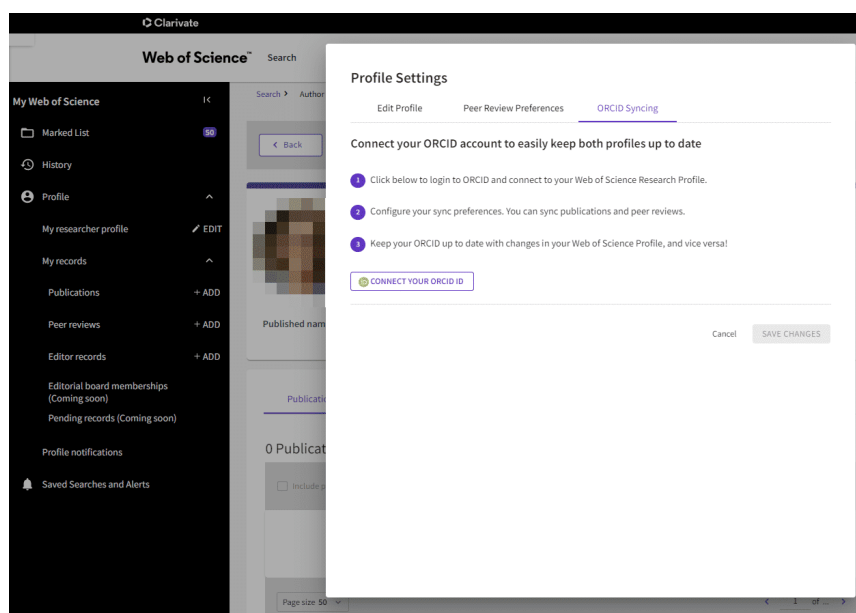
Clarivate

Web of Science™ Search

My Web of Science

Marked List 50

History

Profile

My researcher profile EDIT

My records

Publications + ADD

Peer reviews + ADD

Editor records + ADD

Editorial board memberships (Coming soon)

Pending records (Coming soon)

Profile notifications

Saved Searches and Alerts

Search > Author

< Back

Published nam

Publicati

0 Publicat

Include p

Page size 50

1 of ...

Profile Settings

Edit Profile | Peer Review Preferences | ORCID Syncing

Connect your ORCID account to easily keep both profiles up to date

1 Click below to login to ORCID and connect to your Web of Science Research Profile.

2 Configure your sync preferences. You can sync publications and peer reviews.

3 Keep your ORCID up to date with changes in your Web of Science Profile, and vice versa!

CONNECT YOUR ORCID ID

Cancel SAVE CHANGES